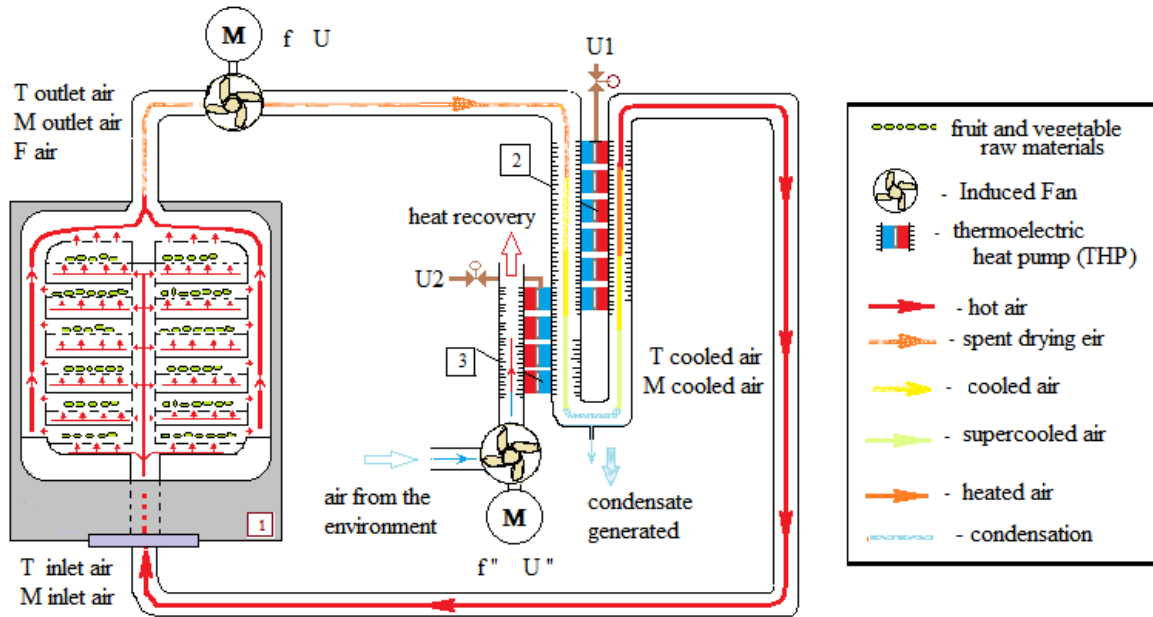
M f U

T outlet air
M outlet air
F air

U1

2

heat recovery

U2

3

T cooled air
M cooled air

air from the environment

M

f" U"

condensate generated

1

T inlet air
M inlet air

fruit and vegetable raw materials
- Induced Fan
- thermoelectric heat pump (THP)
- hot air
- spent drying eir
- cooled air
- supercooled air
- heated air
- condensation